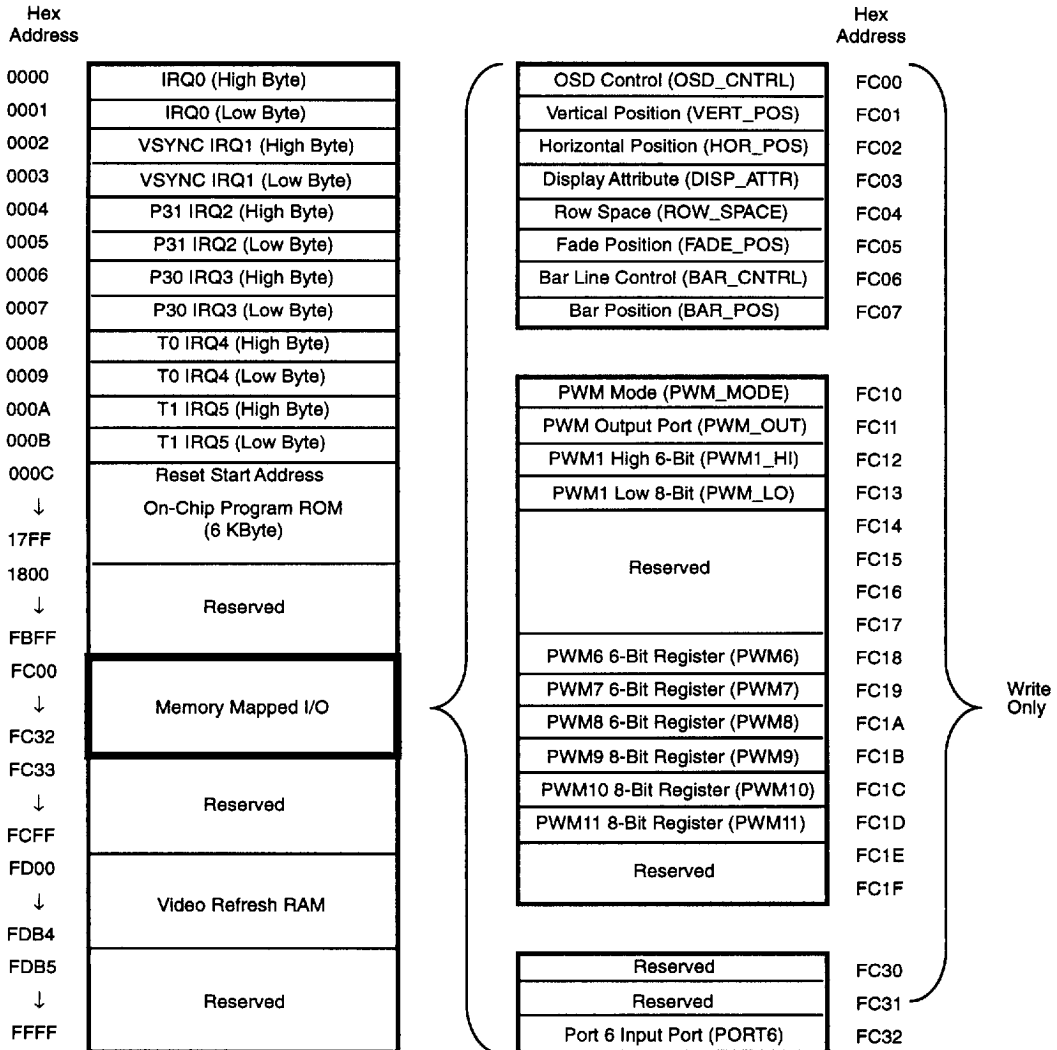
| Hex Address | |
|---|---|
| 0000 | IRQ0 (High Byte) |
| 0001 | IRQ0 (Low Byte) |
| 0002 | VSYNC IRQ1 (High Byte) |
| 0003 | VSYNC IRQ1 (Low Byte) |
| 0004 | P31 IRQ2 (High Byte) |
| 0005 | P31 IRQ2 (Low Byte) |
| 0006 | P30 IRQ3 (High Byte) |
| 0007 | P30 IRQ3 (Low Byte) |
| 0008 | T0 IRQ4 (High Byte) |
| 0009 | T0 IRQ4 (Low Byte) |
| 000A | T1 IRQ5 (High Byte) |
| 000B | T1 IRQ5 (Low Byte) |
| 000C ↓ 17FF | Reset Start Address On-Chip Program ROM (6 KByte) |
| 1800 ↓ FBFF | Reserved |
| FC00 ↓ FC32 | Memory Mapped I/O |
| FC33 ↓ FCFF | Reserved |
| FD00 ↓ FDB4 | Video Refresh RAM |
| FDB5 ↓ FFFF | Reserved |

| | Hex Address |
|---|---|
| OSD Control (OSD_CNTRL) | FC00 |
| Vertical Position (VERT_POS) | FC01 |
| Horizontal Position (HOR_POS) | FC02 |
| Display Attribute (DISP_ATTR) | FC03 |
| Row Space (ROW_SPACE) | FC04 |
| Fade Position (FADE_POS) | FC05 |
| Bar Line Control (BAR_CNTRL) | FC06 |
| Bar Position (BAR_POS) | FC07 |
| PWM Mode (PWM_MODE) | FC10 |
| PWM Output Port (PWM_OUT) | FC11 |
| PWM1 High 6-Bit (PWM1_HI) | FC12 |
| PWM1 Low 8-Bit (PWM_LO) | FC13 |
| Reserved | FC14 FC15 FC16 FC17 |
| PWM6 6-Bit Register (PWM6) | FC18 |
| PWM7 6-Bit Register (PWM7) | FC19 |
| PWM8 6-Bit Register (PWM8) | FC1A |
| PWM9 8-Bit Register (PWM9) | FC1B |
| PWM10 8-Bit Register (PWM10) | FC1C |
| PWM11 8-Bit Register (PWM11) | FC1D |
| Reserved | FC1E FC1F |
| Reserved | FC30 |
| Reserved | FC31 |
| Port 6 Input Port (PORT6) | FC32 |

Write Only